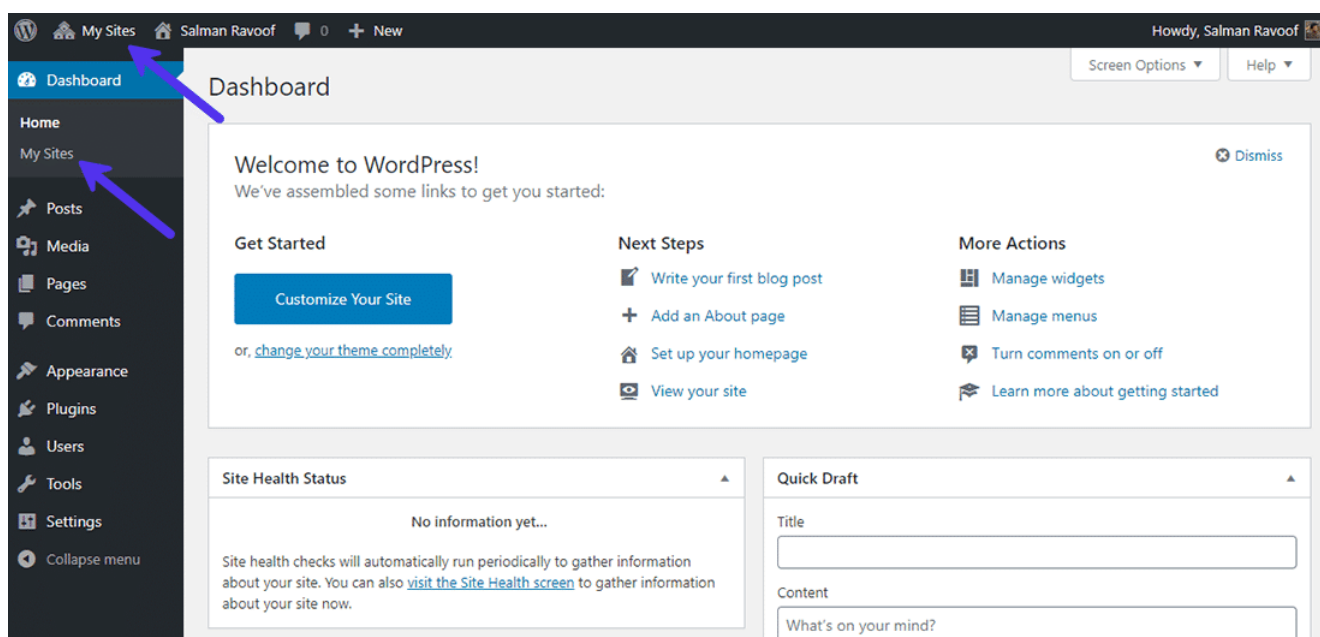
My Sites Salman Ravoof 0 New Howdy, Salman Ravoof

Screen Options ▼ Help ▼

Dashboard

Home
My Sites

Posts
Media
Pages
Comments
Appearance
Plugins
Users
Tools
Settings
Collapse menu

Dashboard

Welcome to WordPress!
We've assembled some links to get you started:

Dismiss

Get Started

Customize Your Site

or, change your theme completely

Next Steps

Write your first blog post
Add an About page
Set up your homepage
View your site

More Actions

Manage widgets
Manage menus
Turn comments on or off
Learn more about getting started

Site Health Status

No information yet...

Site health checks will automatically run periodically to gather information about your site. You can also visit the Site Health screen to gather information about your site now.

Quick Draft

Title

Content

What's on your mind?